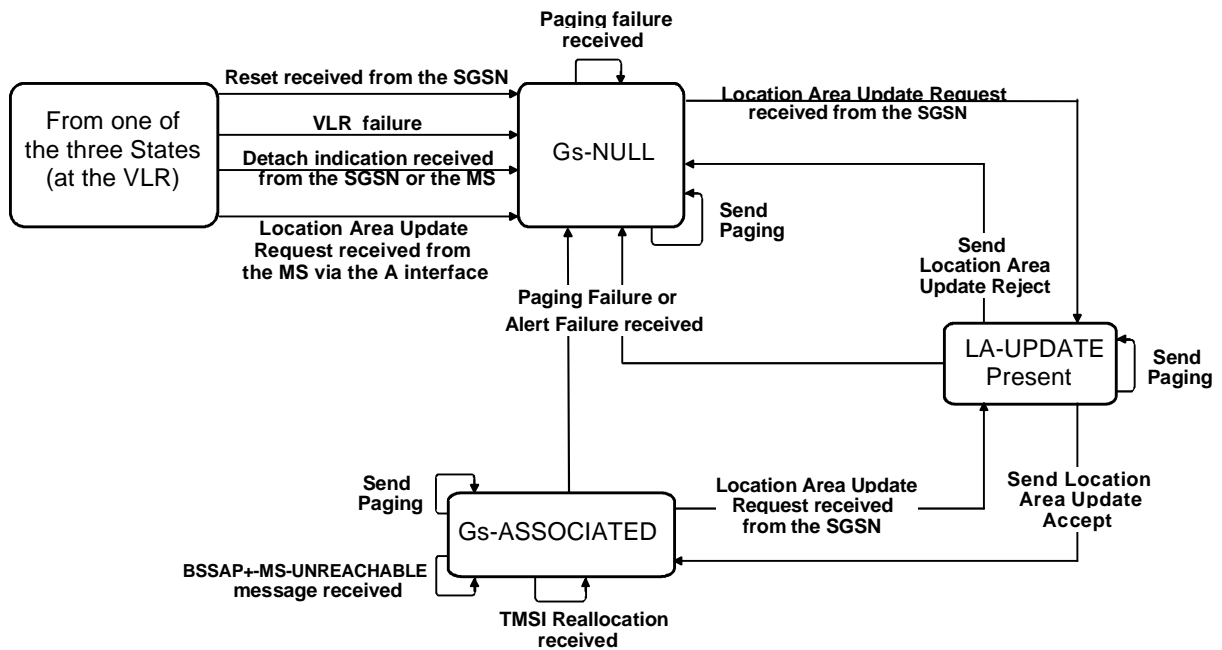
From one of the three States (at the VLR)

Reset received from the SGSN

VLR failure

Detach indication received from the SGSN or the MS

Location Area Update Request received from the MS via the A interface

Paging failure received

Gs-NULL

Send Paging

Location Area Update Request received from the SGSN

Send Location Area Update Reject

Paging Failure or Alert Failure received

LA-UPDATE Present

Send Paging

Send Paging

Gs-ASSOCIATED

Location Area Update Request received from the SGSN

Send Location Area Update Accept

BSSAP+-MS-UNREACHABLE message received

TMSI Reallocation received